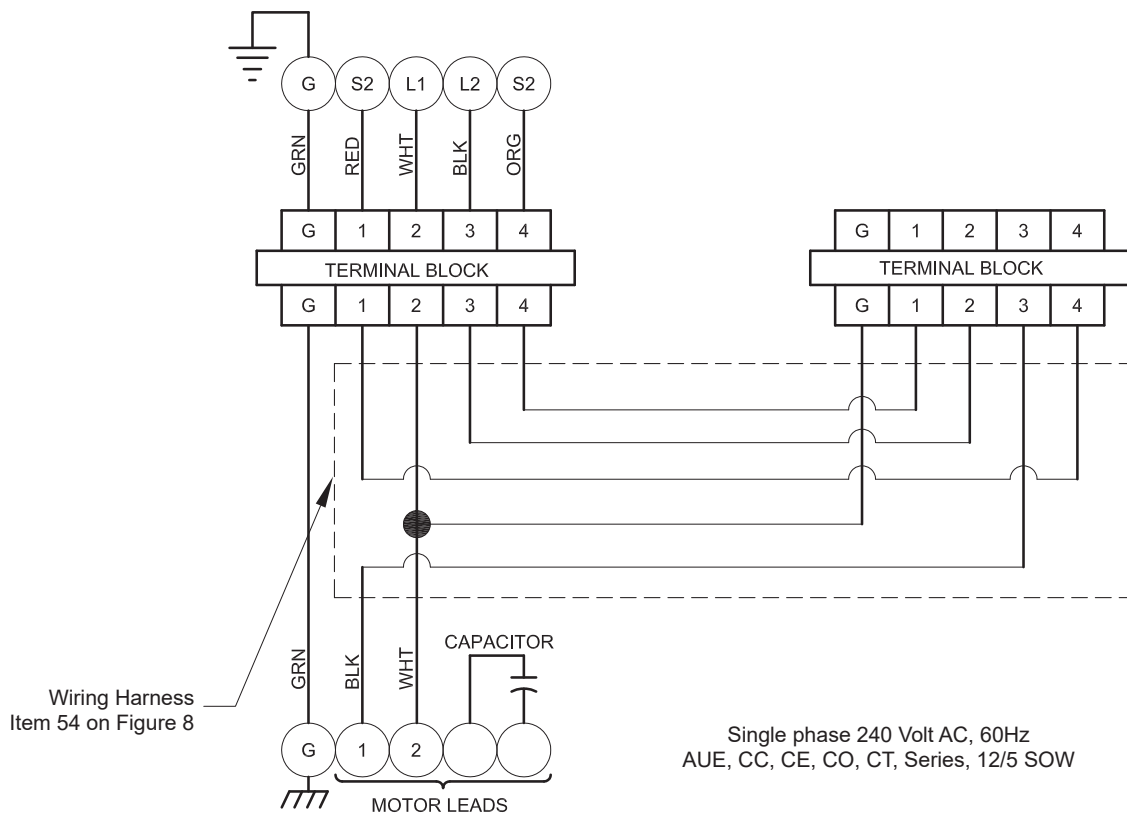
G S2 L1 L2 S2

GRN RED WHT BLK ORG

| G | 1 | 2 | 3 | 4 |
|---|---|---|---|---|

TERMINAL BLOCK

| G | 1 | 2 | 3 | 4 |
|---|---|---|---|---|

| G | 1 | 2 | 3 | 4 |
|---|---|---|---|---|

TERMINAL BLOCK

| G | 1 | 2 | 3 | 4 |
|---|---|---|---|---|

Wiring Harness
Item 54 on Figure 8

GRN BLK WHT

CAPACITOR

G 1 2

MOTOR LEADS

Single phase 240 Volt AC, 60Hz
AUE, CC, CE, CO, CT, Series, 12/5 SOW